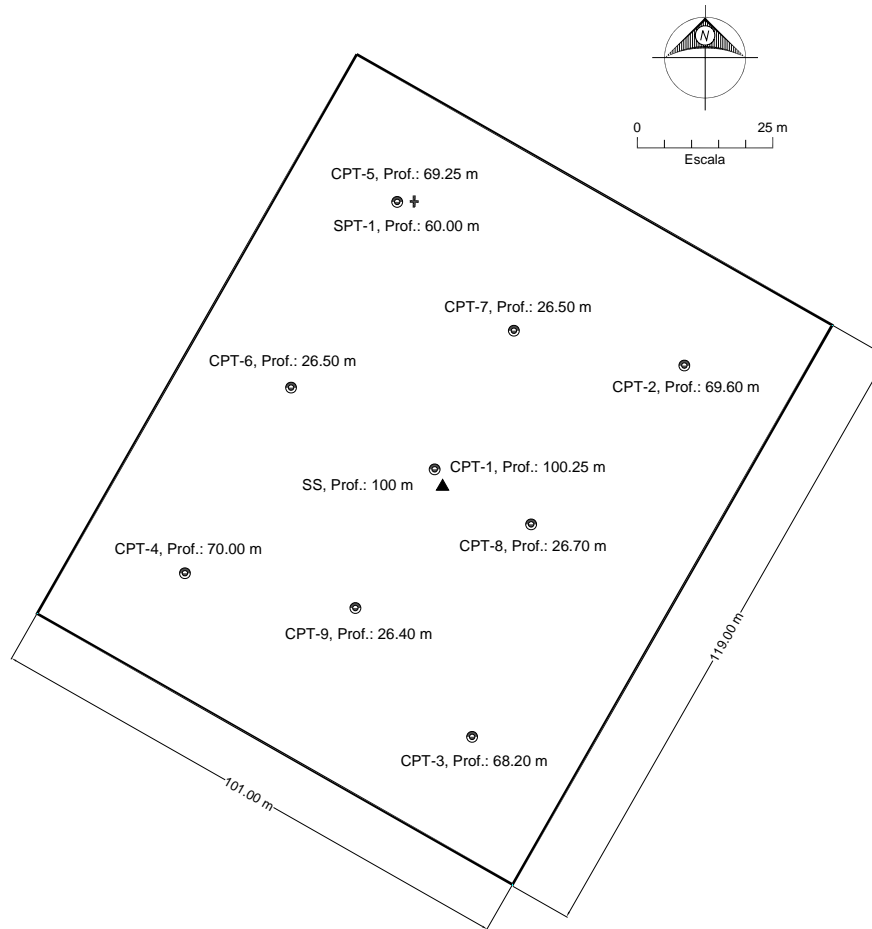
N

0

25 m

Escala

CPT-5, Prof.: 69.25 m

SPT-1, Prof.: 60.00 m

CPT-7, Prof.: 26.50 m

CPT-6, Prof.: 26.50 m

CPT-2, Prof.: 69.60 m

CPT-1, Prof.: 100.25 m

SS, Prof.: 100 m

CPT-8, Prof.: 26.70 m

CPT-4, Prof.: 70.00 m

CPT-9, Prof.: 26.40 m

119.00 m

CPT-3, Prof.: 68.20 m

101.00 m